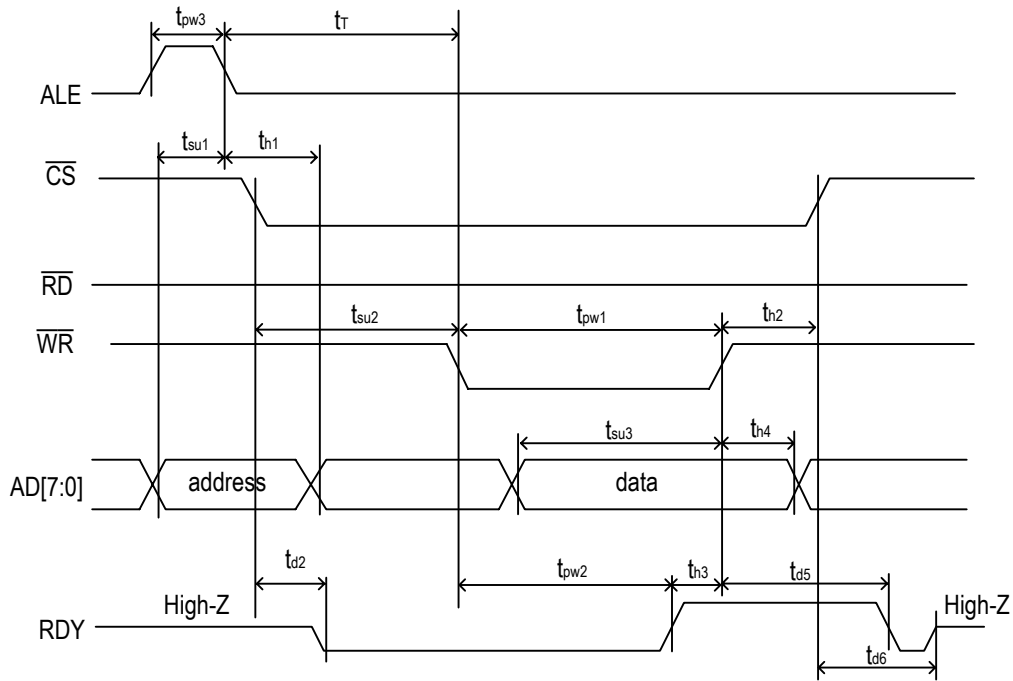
$t_{pw3}$ $t_T$

ALE

$t_{su1}$ $t_{h1}$

$\overline{CS}$

$\overline{RD}$

$t_{su2}$ $t_{pw1}$ $t_{h2}$

$\overline{WR}$

$t_{su3}$ $t_{h4}$

AD[7:0] address data

$t_{d2}$ $t_{pw2}$ $t_{h3}$ $t_{d5}$

High-Z High-Z

RDY

$t_{d6}$